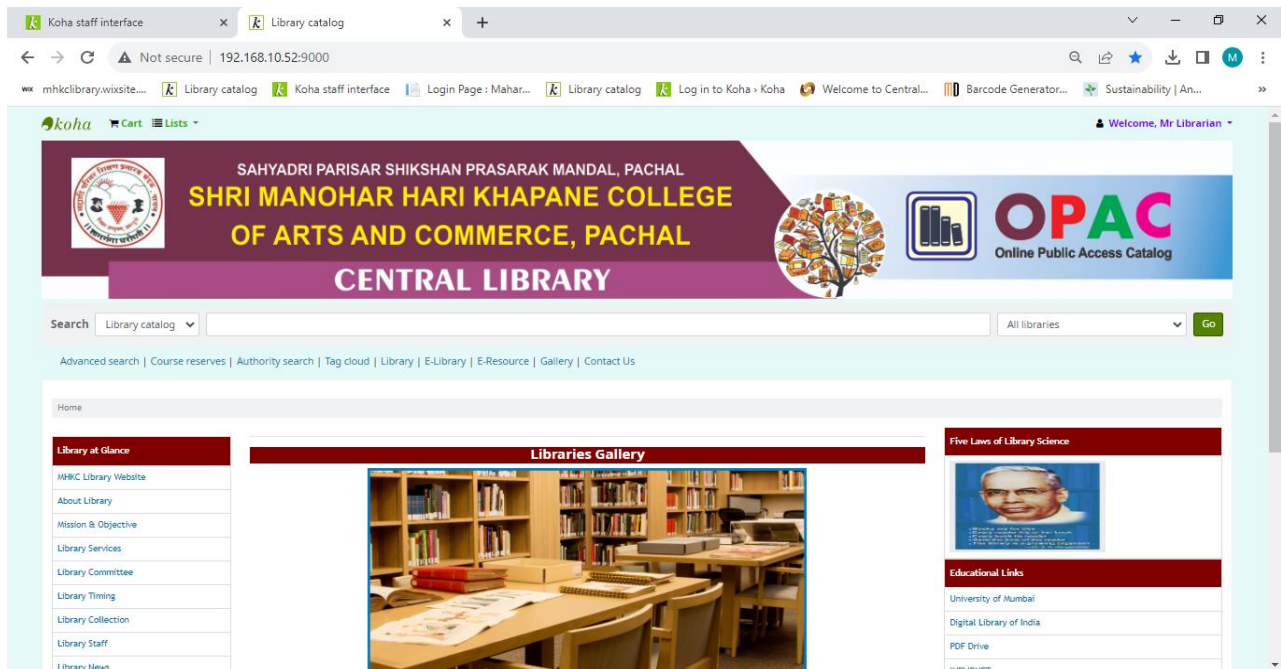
Koha staff interface × Library catalog × +

Not secure | 192.168.10.52:9000

mhkclibrary.wixsite.... Library catalog Koha staff interface Login Page : Mahar... Library catalog Log in to Koha › Koha Welcome to Central... Barcode Generator... Sustainability | An...

koha Cart Lists

Welcome, Mr Librarian

SAHYADRI PARISAR SHIKSHAN PRASARAK MANDAL, PACHAL
SHRI MANOHAR HARI KHAPANE COLLEGE OF ARTS AND COMMERCE, PACHAL
CENTRAL LIBRARY

OPAC
Online Public Access Catalog

Search Library catalog All libraries Go

Advanced search | Course reserves | Authority search | Tag cloud | Library | E-Library | E-Resource | Gallery | Contact Us

Home

Library at Glance
MHKC Library Website
About Library
Mission & Objective
Library Services
Library Committee
Library Timing
Library Collection
Library Staff
Library News

Libraries Gallery

Five Laws of Library Science

Educational Links
University of Mumbai
Digital Library of India
PDF Drive
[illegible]